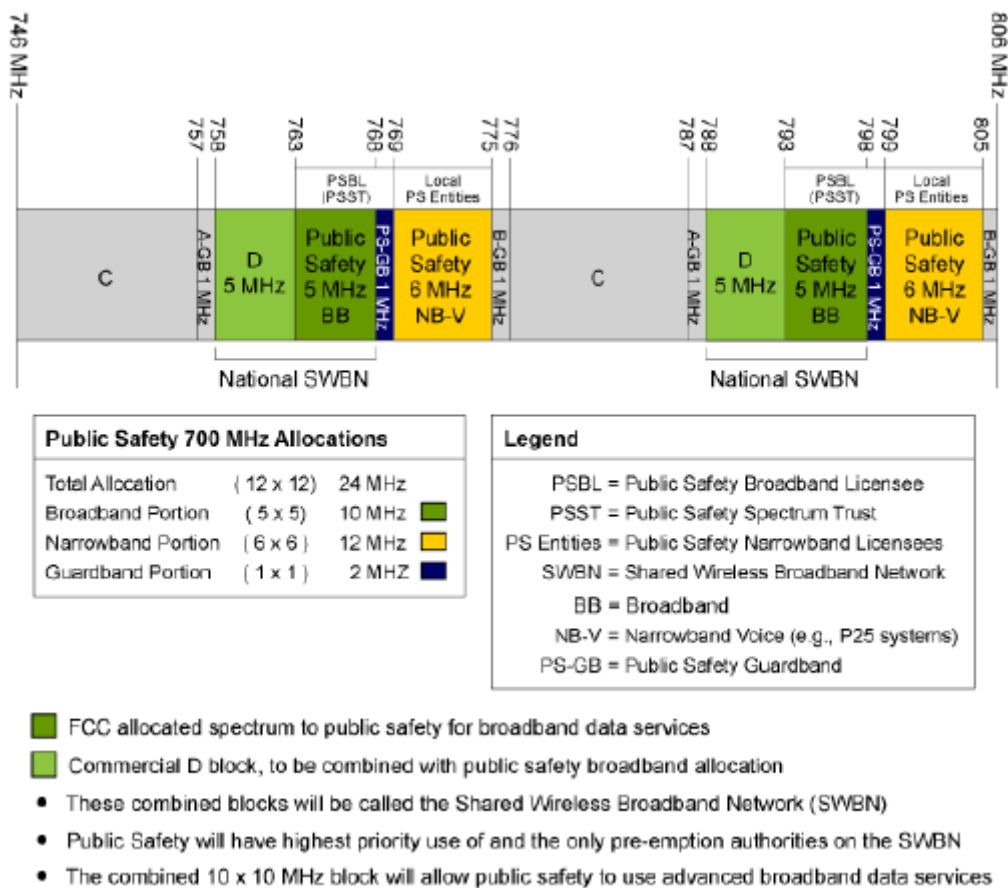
746 MHz

806 MHz

757 758 763 768 769 775 776

787 788 793 798 799 805

PSBL (PSST)

Local PS Entities

PSBL (PSST)

Local PS Entities

C

A-GB 1 MHz

D 5 MHz

Public Safety 5 MHz BB

PS-GB 1 MHz

Public Safety 6 MHz NB-V

B-GB 1 MHz

C

A-GB 1 MHz

D 5 MHz

Public Safety 5 MHz BB

PS-GB 1 MHz

Public Safety 6 MHz NB-V

B-GB 1 MHz

National SWBN

National SWBN

**Public Safety 700 MHz Allocations**

| | | |
|---|---|---|
| Total Allocation | ( 12 x 12) | 24 MHz |
| Broadband Portion | ( 5 x 5) | 10 MHz |
| Narrowband Portion | ( 6 x 6 ) | 12 MHz |
| Guardband Portion | ( 1 x 1 ) | 2 MHZ |

**Legend**

PSBL = Public Safety Broadband Licensee
PSST = Public Safety Spectrum Trust
PS Entities = Public Safety Narrowband Licensees
SWBN = Shared Wireless Broadband Network
BB = Broadband
NB-V = Narrowband Voice (e.g., P25 systems)
PS-GB = Public Safety Guardband

FCC allocated spectrum to public safety for broadband data services

Commercial D block, to be combined with public safety broadband allocation

• These combined blocks will be called the Shared Wireless Broadband Network (SWBN)

• Public Safety will have highest priority use of and the only pre-emption authorities on the SWBN

• The combined 10 x 10 MHz block will allow public safety to use advanced broadband data services